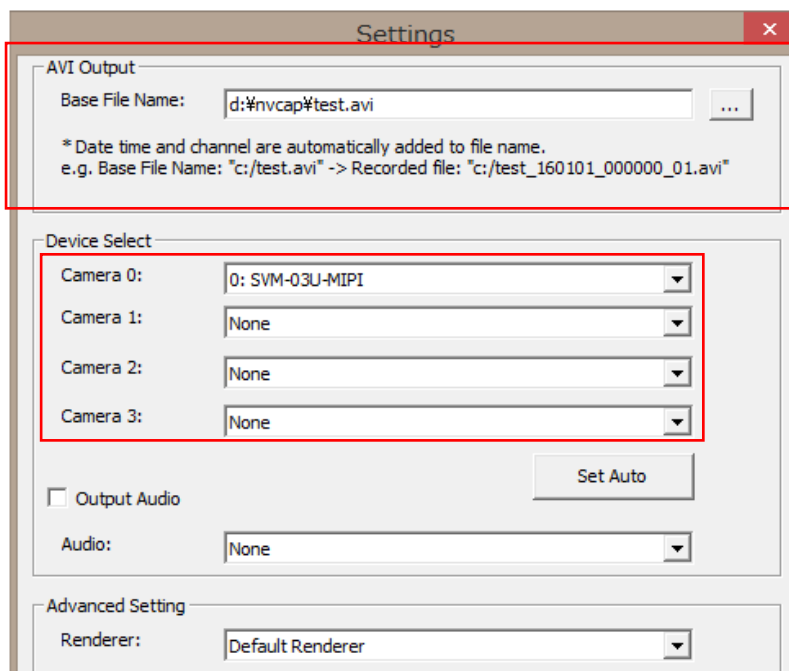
Settings

AVI Output

Base File Name: d:¥nvcap¥test.avi ...

* Date time and channel are automatically added to file name.
e.g. Base File Name: "c:/test.avi" -> Recorded file: "c:/test_160101_000000_01.avi"

Device Select

Camera 0: 0: SVM-03U-MIPI

Camera 1: None

Camera 2: None

Camera 3: None

Set Auto

Output Audio

Audio: None

Advanced Setting

Renderer: Default Renderer